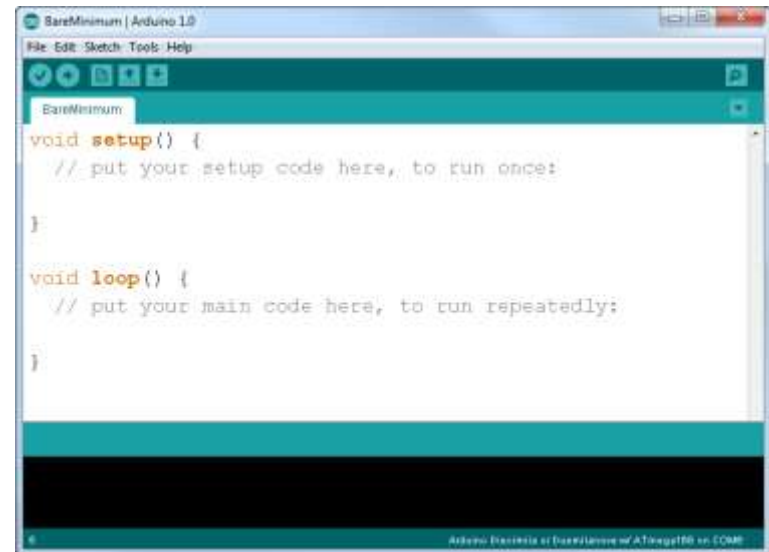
BareMinimum | Arduino 1.0

File Edit Sketch Tools Help

BareMinimum

void setup() {
  // put your setup code here, to run once:

}

void loop() {
  // put your main code here, to run repeatedly:

}

6

Arduino Duemilanove or Diecimila w/ ATmega168 on COM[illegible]